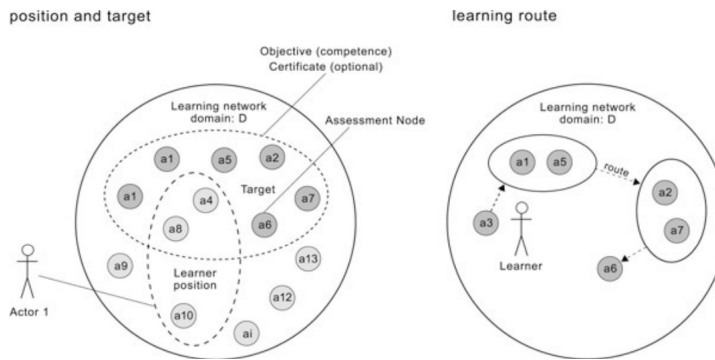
position and target

Objective (competence)
Certificate (optional)

Learning network domain: D

Assessment Node

a1 a5 a2
a1 Target a7
a4
a8 a6
a9 a13
Learner position
a12
a10
ai

Actor 1

learning route

Learning network domain: D

a1 a5
route
a2
a3
a7
Learner
a6